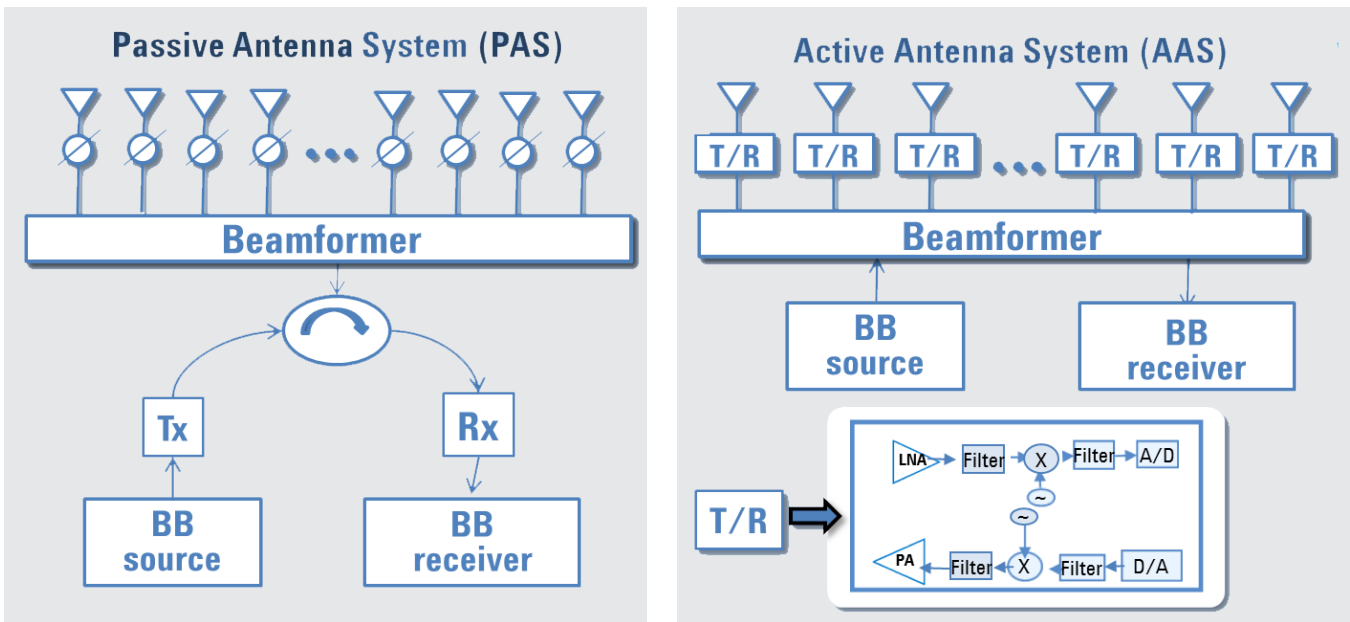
Passive Antenna System (PAS)

...

Beamformer

Tx

Rx

BB source

BB receiver

Active Antenna System (AAS)

T/R T/R T/R ... T/R T/R T/R

Beamformer

BB source

BB receiver

T/R

LNA Filter X Filter A/D

~

~

PA Filter X Filter D/A